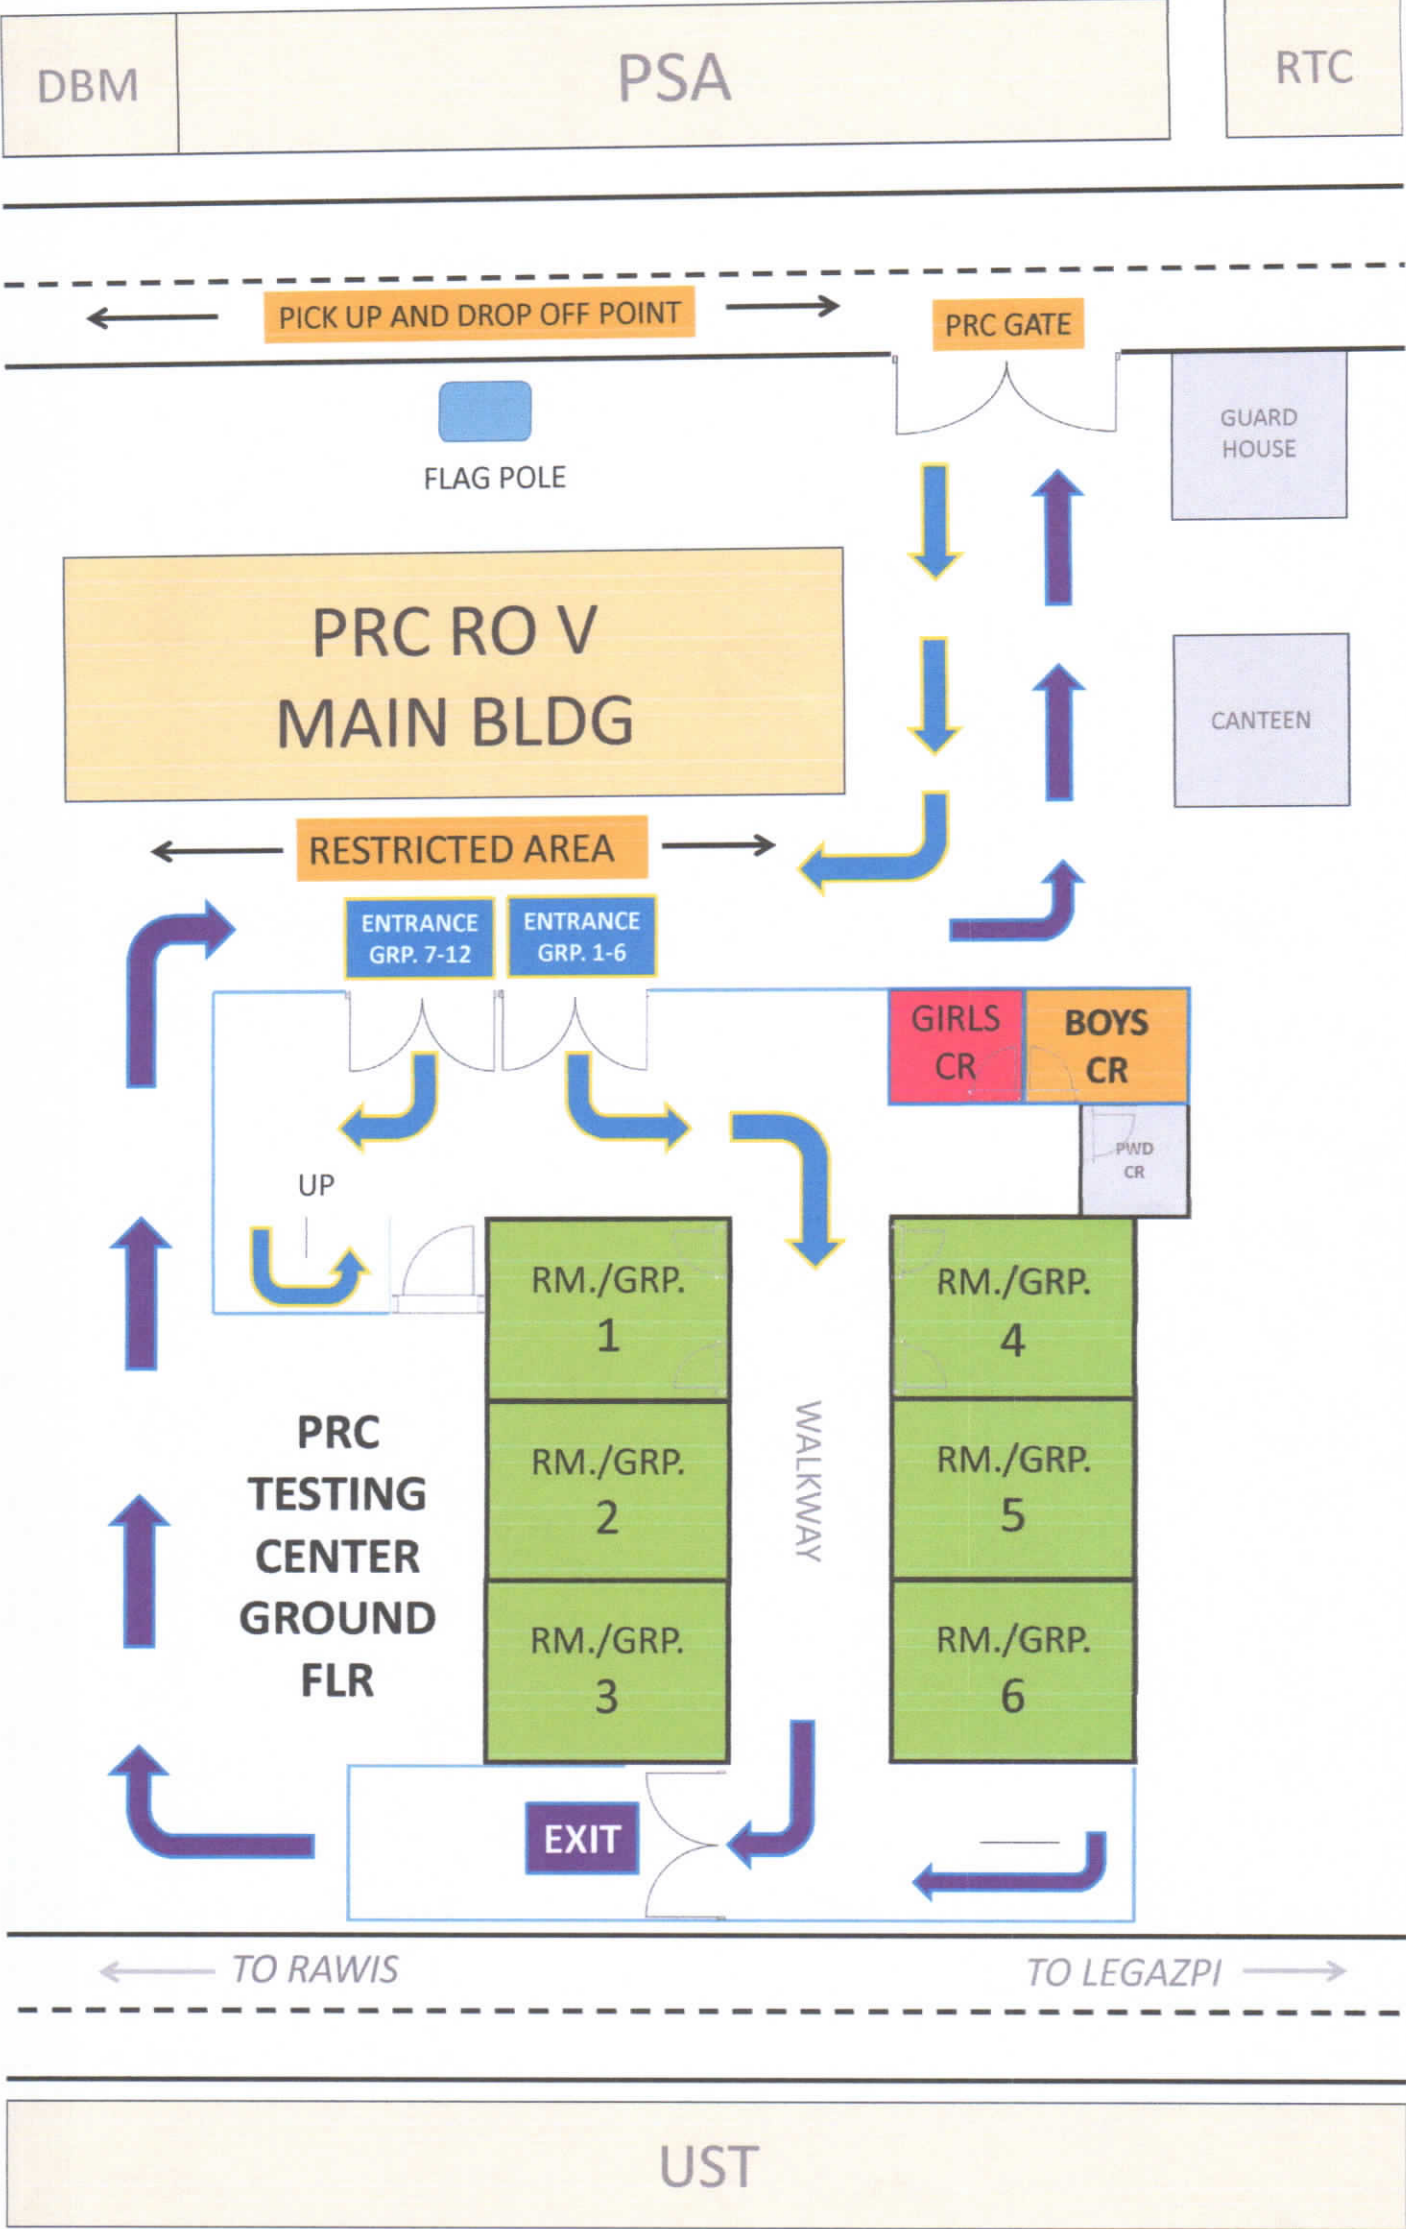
DBM

PSA

RTC

PICK UP AND DROP OFF POINT

PRC GATE

GUARD HOUSE

FLAG POLE

PRC RO V
MAIN BLDG

CANTEEN

RESTRICTED AREA

ENTRANCE GRP. 7-12

ENTRANCE GRP. 1-6

GIRLS CR

BOYS CR

PWD CR

UP

RM./GRP. 1

RM./GRP. 2

RM./GRP. 3

WALKWAY

RM./GRP. 4

RM./GRP. 5

RM./GRP. 6

PRC
TESTING
CENTER
GROUND
FLR

EXIT

TO RAWIS

TO LEGAZPI

UST